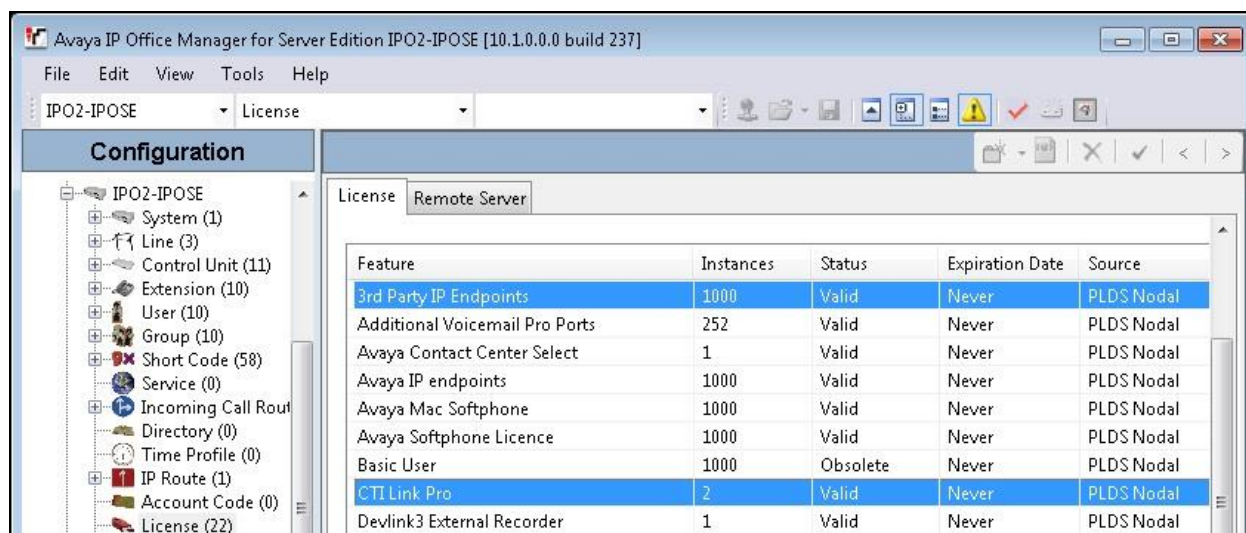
Avaya IP Office Manager for Server Edition IPO2-IPOSE [10.1.0.0.0 build 237]

File Edit View Tools Help

IPO2-IPOSE License

Configuration

IPO2-IPOSE
System (1)
Line (3)
Control Unit (11)
Extension (10)
User (10)
Group (10)
Short Code (58)
Service (0)
Incoming Call Rout
Directory (0)
Time Profile (0)
IP Route (1)
Account Code (0)
License (22)

License | Remote Server

| Feature | Instances | Status | Expiration Date | Source |
|---|---|---|---|---|
| 3rd Party IP Endpoints | 1000 | Valid | Never | PLDS Nodal |
| Additional Voicemail Pro Ports | 252 | Valid | Never | PLDS Nodal |
| Avaya Contact Center Select | 1 | Valid | Never | PLDS Nodal |
| Avaya IP endpoints | 1000 | Valid | Never | PLDS Nodal |
| Avaya Mac Softphone | 1000 | Valid | Never | PLDS Nodal |
| Avaya Softphone Licence | 1000 | Valid | Never | PLDS Nodal |
| Basic User | 1000 | Obsolete | Never | PLDS Nodal |
| CTI Link Pro | 2 | Valid | Never | PLDS Nodal |
| Devlink3 External Recorder | 1 | Valid | Never | PLDS Nodal |